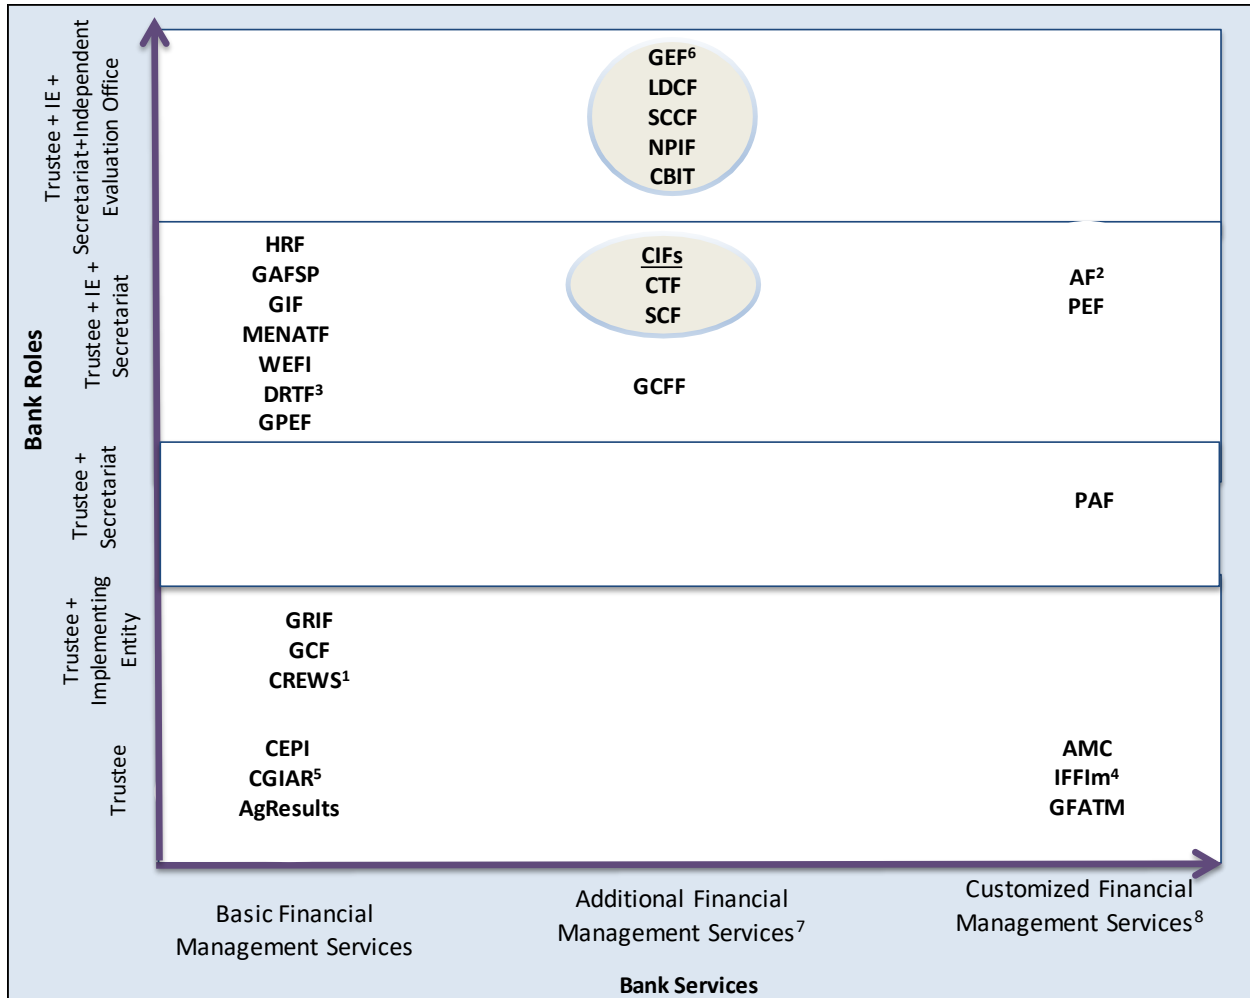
Bank Roles

Trustee + IE + Secretariat+Independent Evaluation Office

GEF$^6$
LDCF
SCCF
NPIF
CBIT

Trustee + IE + Secretariat

HRF
GAFSP
GIF
MENATF
WEFI
DRTF$^3$
GPEF

CIFs
CTF
SCF

GCFF

AF$^2$
PEF

Trustee + Secretariat

PAF

Trustee + Implementing Entity

GRIF
GCF
CREWS$^1$

Trustee

CEPI
CGIAR$^5$
AgResults

AMC
IFFIm$^4$
GFATM

Basic Financial Management Services

Additional Financial Management Services$^7$

Customized Financial Management Services$^8$

Bank Services